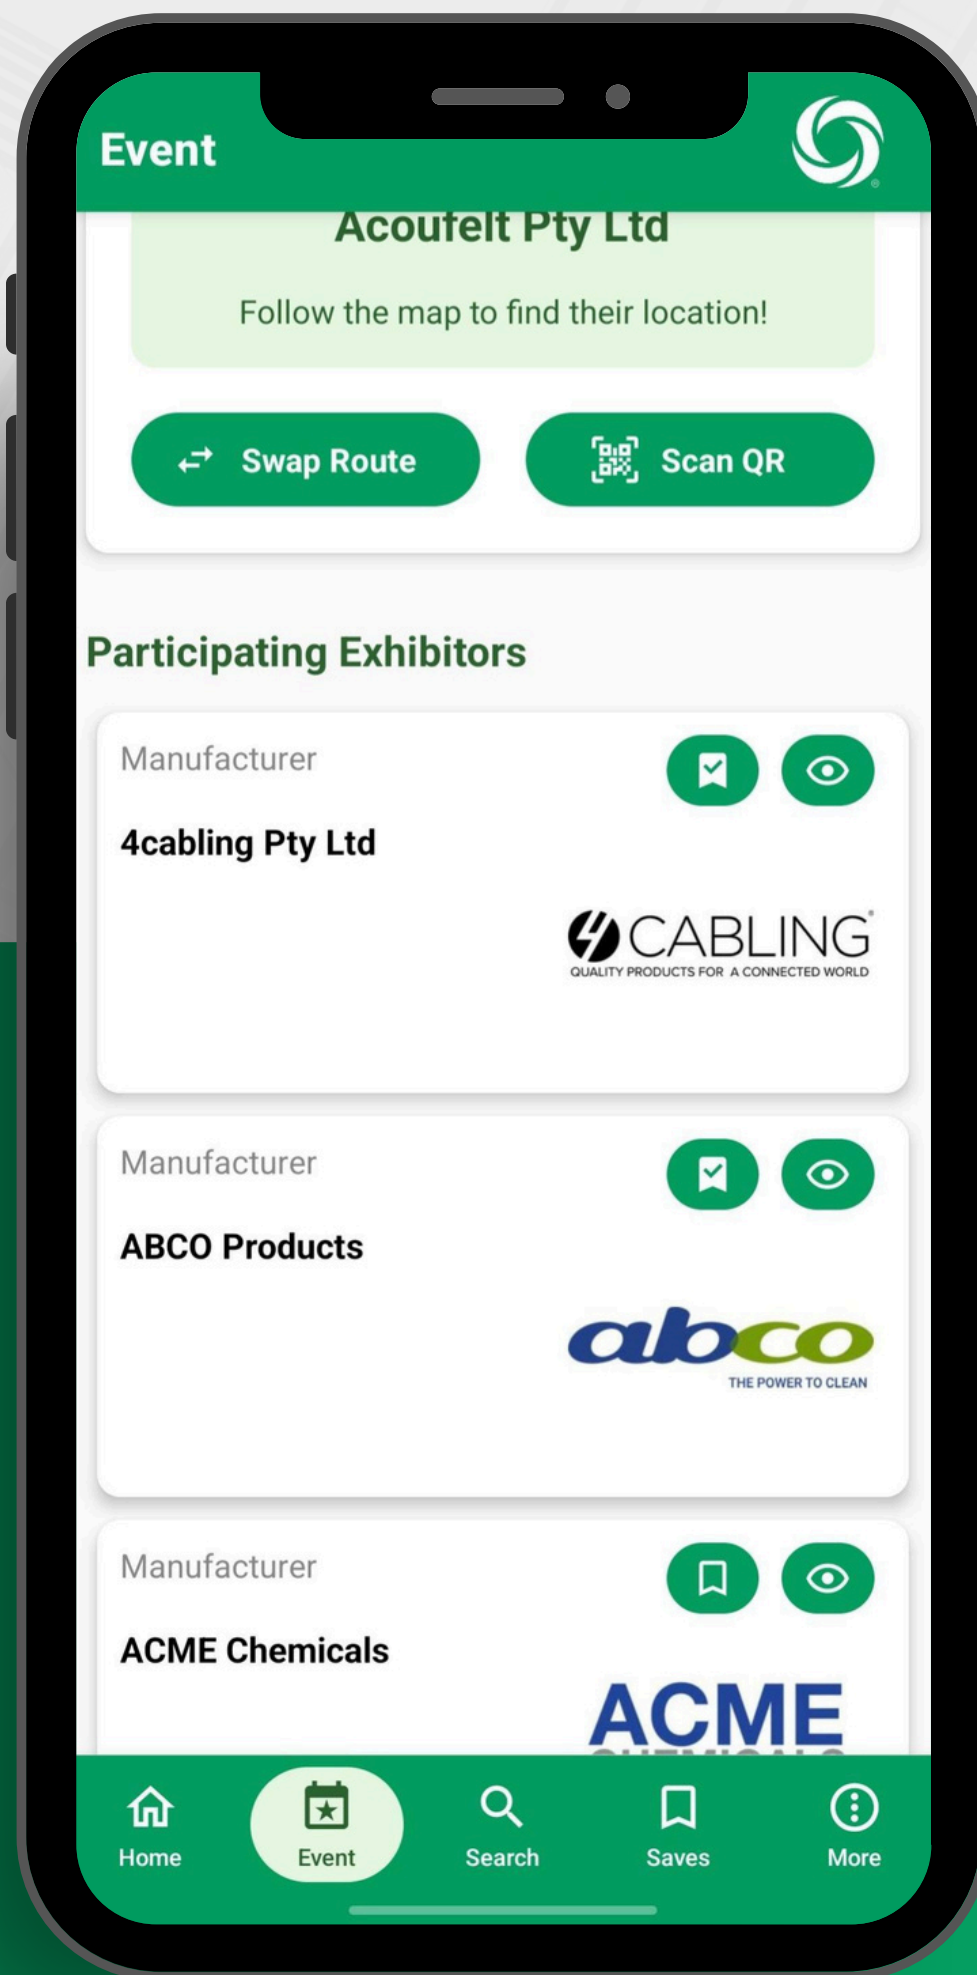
Event

Acoufelt Pty Ltd

Follow the map to find their location!

Swap Route

Scan QR

Participating Exhibitors

Manufacturer

4cabling Pty Ltd

4CABLING
QUALITY PRODUCTS FOR A CONNECTED WORLD

Manufacturer

ABCO Products

abco
THE POWER TO CLEAN

Manufacturer

ACME Chemicals

ACME

Home
Event
Search
Saves
More